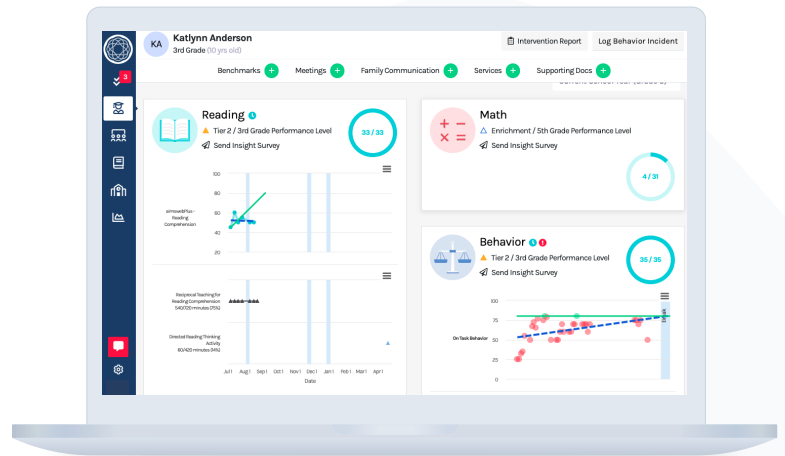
KA Katlynn Anderson
3rd Grade (10 yrs old)

Intervention Report
Log Behavior Incident

3

Benchmarks + Meetings + Family Communication + Services + Supporting Docs +

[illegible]

Reading
Tier 2 / 3rd Grade Performance Level
Send Insight Survey
33 / 33

100
80
60
40
20
0

aimswebPlus - Reading Comprehension

Reciprocal Teaching for Reading Comprehension 540/720 minutes (75%)

Directed Reading Thinking Activity 90/420 minutes (14%)

Jul 1 Aug 1 Sep 1 Oct 1 Nov 1 Dec 1 Jan 1 Feb 1 Mar 1 Apr 1
Date

Math
Enrichment / 5th Grade Performance Level
Send Insight Survey
4 / 31

Behavior
Tier 2 / 3rd Grade Performance Level
Send Insight Survey
35 / 35

100
75
50
25
0

On Task Behavior